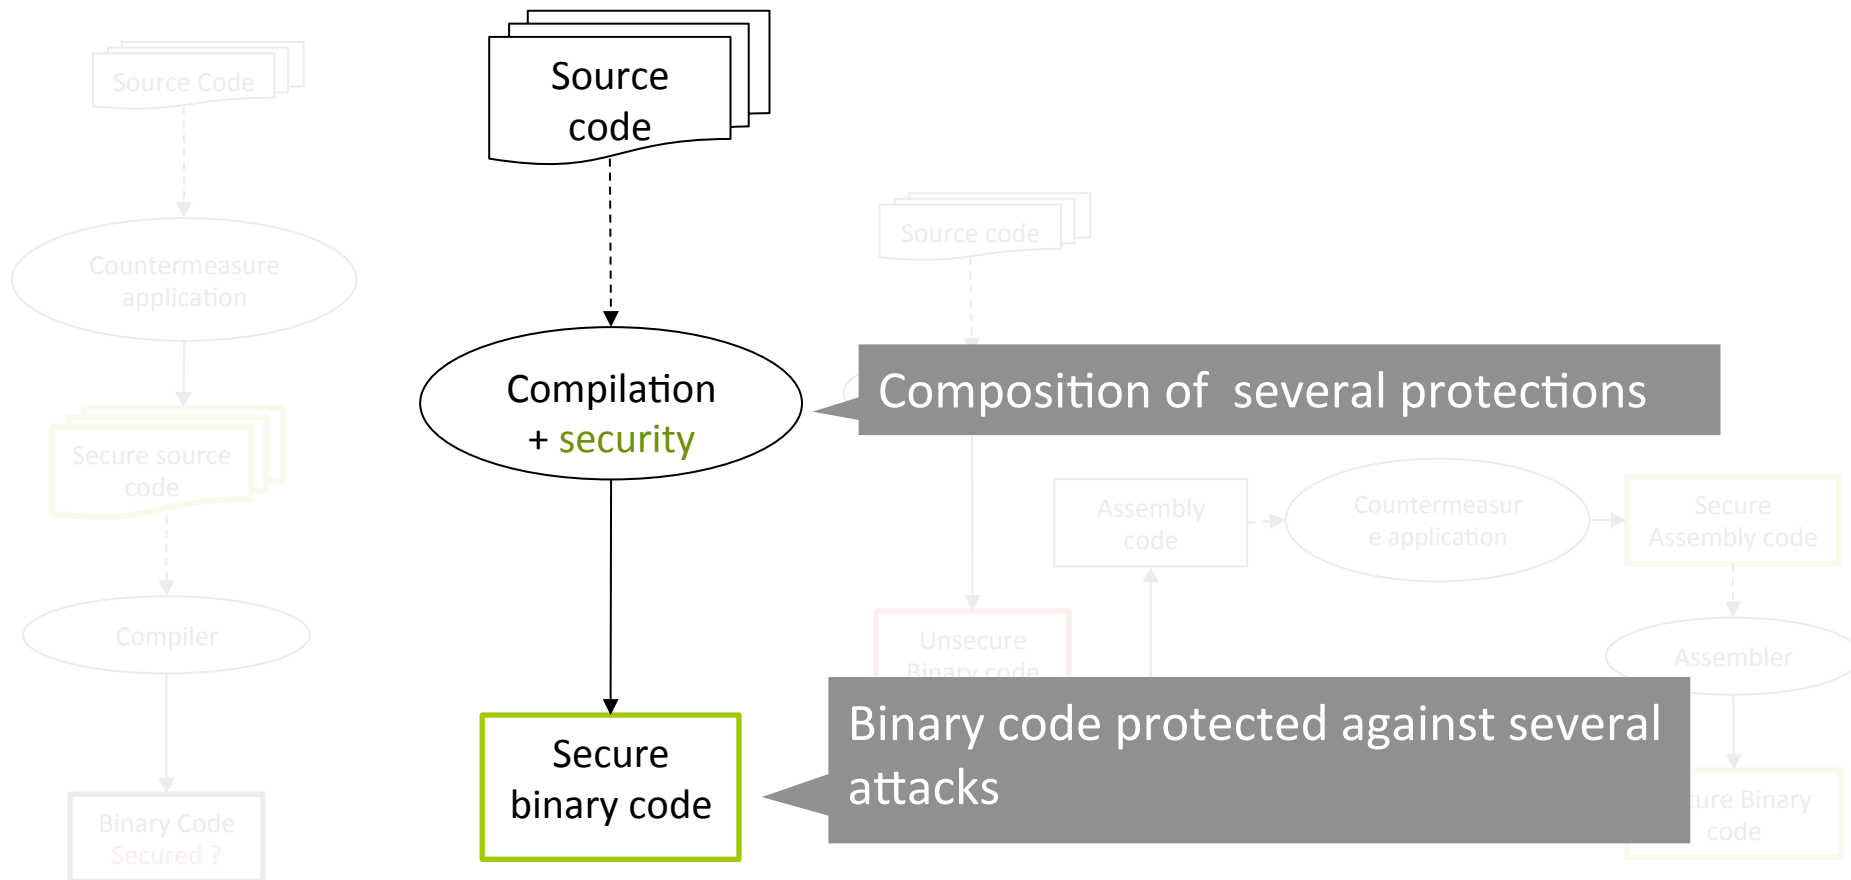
Source Code

Countermeasure application

Secure source code

Compiler

Binary Code Secured ?

Source code

Compilation + security

Secure binary code

Source code

Composition of several protections

Assembly code

Countermeasur e application

Secure Assembly code

Unsecure Binary code

Assembler

Binary code protected against several attacks

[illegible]ure Binary code